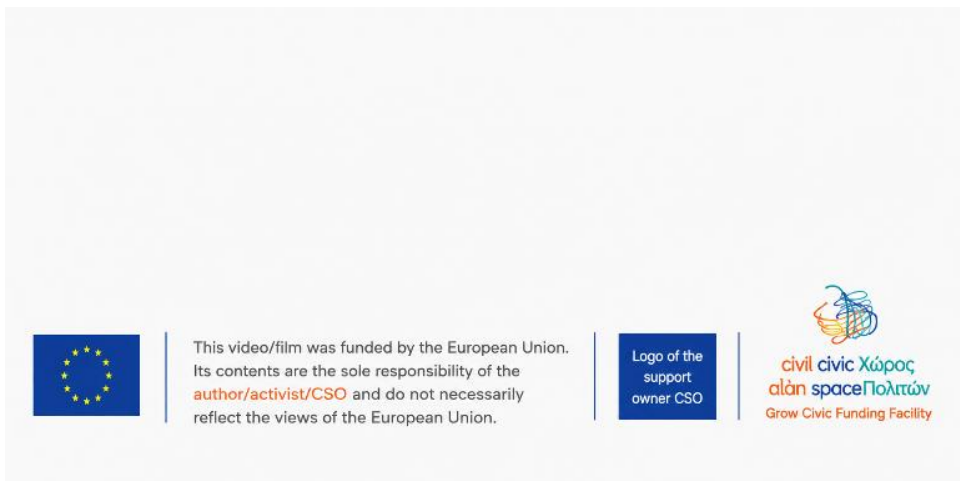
This video/film was funded by the European Union. Its contents are the sole responsibility of the author/activist/CSO and do not necessarily reflect the views of the European Union.

Logo of the support owner CSO

civil civic Χώρος
alàn spaceΠολιτών
Grow Civic Funding Facility